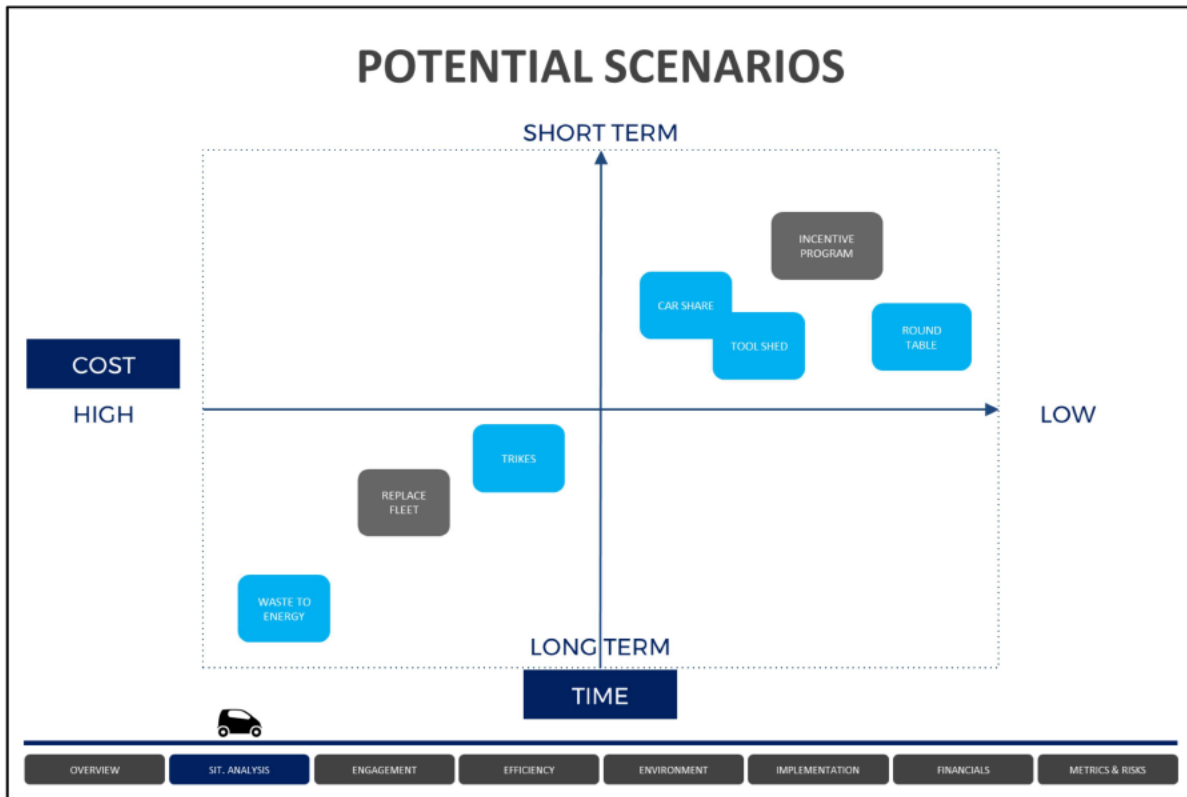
POTENTIAL SCENARIOS

SHORT TERM

INCENTIVE PROGRAM

CAR SHARE

TOOL SHED

ROUND TABLE

COST

HIGH

LOW

TRIKES

REPLACE FLEET

WASTE TO ENERGY

LONG TERM

TIME

OVERVIEW | SIT. ANALYSIS | ENGAGEMENT | EFFICIENCY | ENVIRONMENT | IMPLEMENTATION | FINANCIALS | METRICS & RISKS